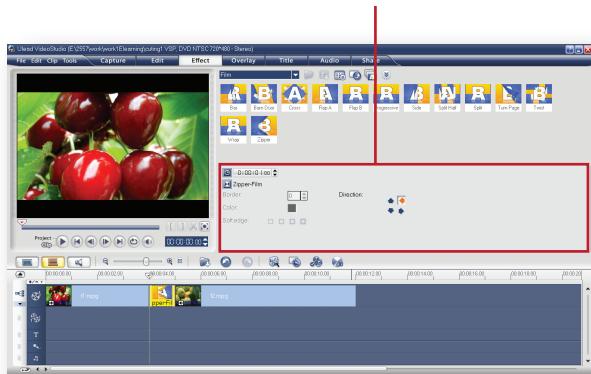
Ulead VideoStudio [E:\2557\work\work1Elearning\cuting1.VSP, DVD NTSC 720*480 - Stereo]

File Edit Clip Tools Capture Edit Effect Overlay Title Audio Share

Film

Bar Barn Door Cross Flip A Flip B Progressive Side Split Half Split Turn Page Twist

Wrap Zipper

0:00:01:00

Zipper-Film

Border: 0

Color:

Soft edge:

Direction:

Project Clip

00:00:00:00

00:00:00:00 00:00:02:00 00:00:04:00 00:00:06:00 00:00:08:00 00:00:10:00 00:00:12:00 00:00:14:00 00:00:16:00 00:00:18:00 00:00:2

9.mpg pperFil 10.mpg